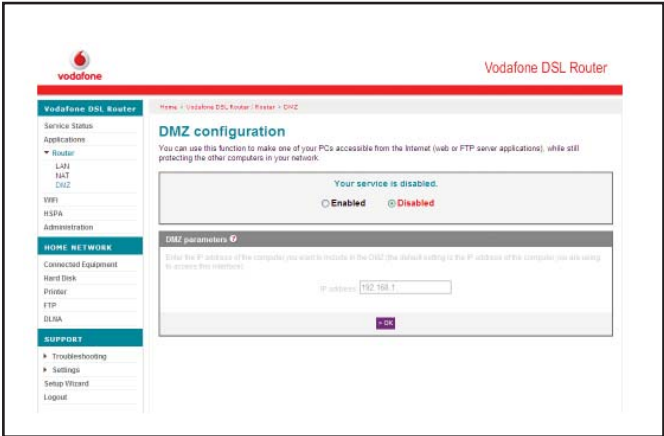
vodafone

Vodafone DSL Router

Vodafone DSL Router

Service Status
Applications
▼ Router
LAN
NAT
DMZ
WiFi
HSPA
Administration

HOME NETWORK

Connected Equipment
Hard Disk
Printer
FTP
DLNA

SUPPORT

▶ Troubleshooting
▶ Settings
Setup Wizard
Logout

Home > Vodafone DSL Router : Router > DMZ

DMZ configuration

You can use this function to make one of your PCs accessible from the Internet (web or FTP server applications), while still protecting the other computers in your network.

Your service is disabled.

Enabled Disabled

DMZ parameters

Enter the IP address of the computer you want to include in the DMZ (the default setting is the IP address of the computer you are using to access this interface).

IP address: 192.168.1.

» OK